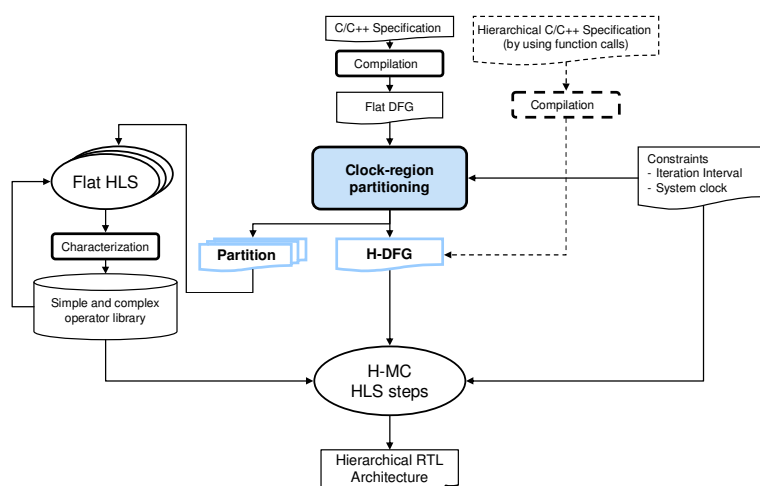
C/C++ Specification

Compilation

Flat DFG

Hierarchical C/C++ Specification (by using function calls)

Compilation

Flat HLS

Clock-region partitioning

Constraints
- Iteration Interval
- System clock

Characterization

Partition

H-DFG

Simple and complex operator library

H-MC HLS steps

Hierarchical RTL Architecture